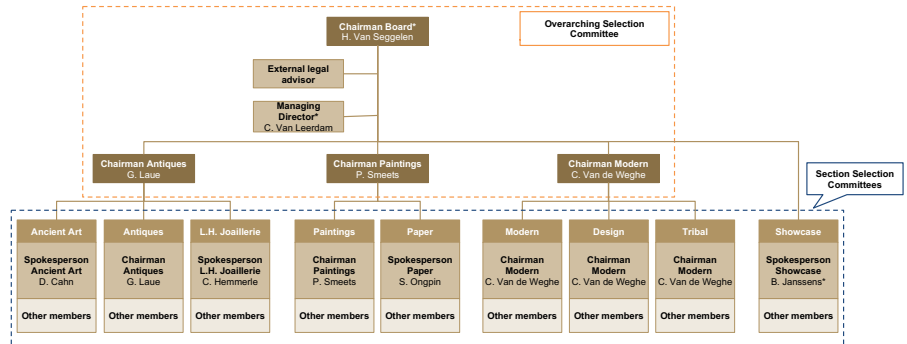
Chairman Board*
H. Van Seggelen

Overarching Selection Committee

External legal advisor

Managing Director*
C. Van Leerdam

Chairman Antiques
G. Laue

Chairman Paintings
P. Smeets

Chairman Modern
C. Van de Weghe

Section Selection Committees

Ancient Art
Spokesperson Ancient Art
D. Cahn
Other members

Antiques
Chairman Antiques
G. Laue
Other members

L.H. Joaillerie
Spokesperson L.H. Joaillerie
C. Hemmerle
Other members

Paintings
Chairman Paintings
P. Smeets
Other members

Paper
Spokesperson Paper
S. Ongpin
Other members

Modern
Chairman Modern
C. Van de Weghe
Other members

Design
Chairman Modern
C. Van de Weghe
Other members

Tribal
Chairman Modern
C. Van de Weghe
Other members

Showcase
Spokesperson Showcase
B. Janssens*
Other members